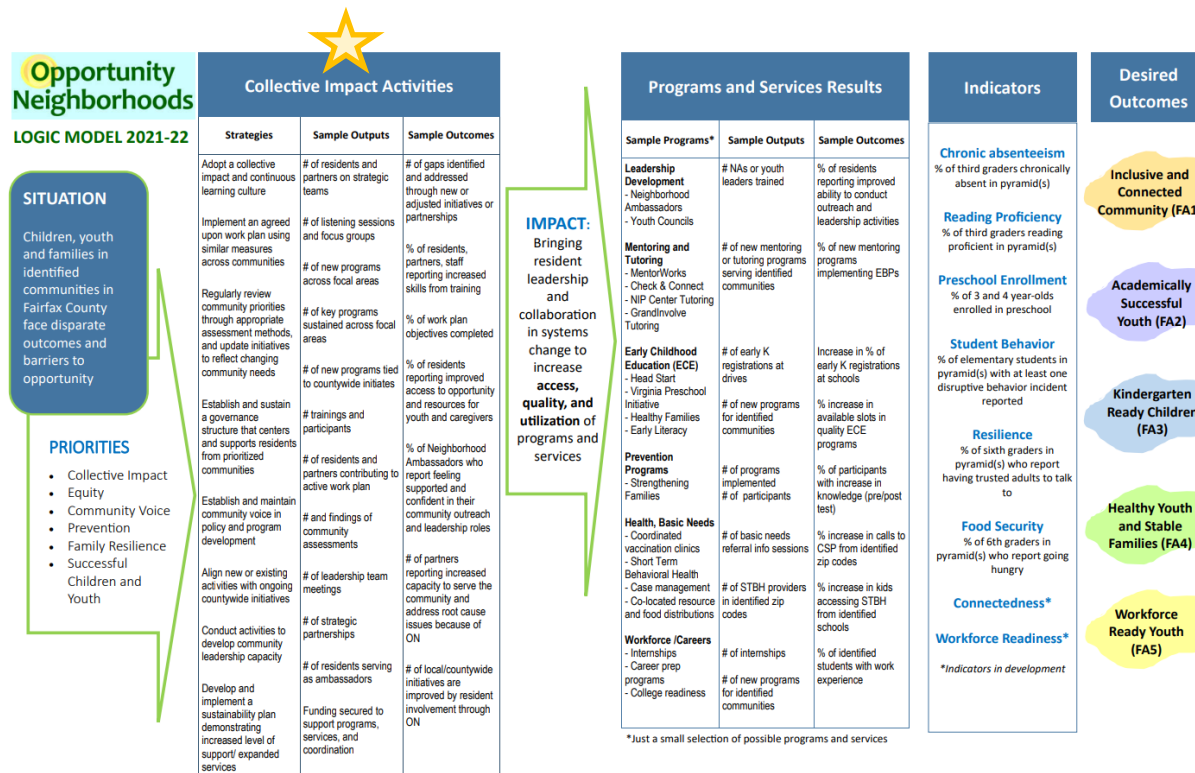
Opportunity Neighborhoods

LOGIC MODEL 2021-22

SITUATION

Children, youth and families in identified communities in Fairfax County face disparate outcomes and barriers to opportunity

PRIORITIES

- Collective Impact
- Equity
- Community Voice
- Prevention
- Family Resilience
- Successful Children and Youth

Collective Impact Activities

| Strategies | Sample Outputs | Sample Outcomes |
|---|---|---|
| Adopt a collective impact and continuous learning culture | # of residents and partners on strategic teams | # of gaps identified and addressed through new or adjusted initiatives or partnerships |
| Implement an agreed upon work plan using similar measures across communities | # of listening sessions and focus groups | % of residents, partners, staff reporting increased skills from training |
| Regularly review community priorities through appropriate assessment methods, and update initiatives to reflect changing community needs | # of new programs across focal areas | % of work plan objectives completed |
| | # of key programs sustained across focal areas | |
| | # of new programs tied to countywide initiates | % of residents reporting improved access to opportunity and resources for youth and caregivers |
| Establish and sustain a governance structure that centers and supports residents from prioritized communities | # trainings and participants | |
| | # of residents and partners contributing to active work plan | % of Neighborhood Ambassadors who report feeling supported and confident in their community outreach and leadership roles |
| Establish and maintain community voice in policy and program development | # and findings of community assessments | |
| Align new or existing activities with ongoing countywide initiatives | # of leadership team meetings | # of partners reporting increased capacity to serve the community and address root cause issues because of ON |
| Conduct activities to develop community leadership capacity | # of strategic partnerships | |
| | # of residents serving as ambassadors | # of local/countywide initiatives are improved by resident involvement through ON |
| Develop and implement a sustainability plan demonstrating increased level of support/ expanded services | Funding secured to support programs, services, and coordination | |

IMPACT: Bringing resident leadership and collaboration in systems change to increase access, quality, and utilization of programs and services

Programs and Services Results

| Sample Programs* | Sample Outputs | Sample Outcomes |
|---|---|---|
| Leadership Development - Neighborhood Ambassadors - Youth Councils | # NAs or youth leaders trained | % of residents reporting improved ability to conduct outreach and leadership activities |
| Mentoring and Tutoring - MentorWorks - Check & Connect - NIP Center Tutoring - GrandInvolve Tutoring | # of new mentoring or tutoring programs serving identified communities | % of new mentoring programs implementing EBPs |
| Early Childhood Education (ECE) - Head Start - Virginia Preschool Initiative - Healthy Families - Early Literacy | # of early K registrations at drives | Increase in % of early K registrations at schools |
| | # of new programs for identified communities | % increase in available slots in quality ECE programs |
| Prevention Programs - Strengthening Families | # of programs implemented # of participants | % of participants with increase in knowledge (pre/post test) |
| Health, Basic Needs - Coordinated vaccination clinics - Short Term Behavioral Health - Case management - Co-located resource and food distributions | # of basic needs referral info sessions | % increase in calls to CSP from identified zip codes |
| | # of STBH providers in identified zip codes | % increase in kids accessing STBH from identified schools |
| Workforce /Careers - Internships - Career prep programs - College readiness | # of internships | % of identified students with work experience |
| | # of new programs for identified communities | |

*Just a small selection of possible programs and services

Indicators

Chronic absenteeism
% of third graders chronically absent in pyramid(s)

Reading Proficiency
% of third graders reading proficient in pyramid(s)

Preschool Enrollment
% of 3 and 4 year-olds enrolled in preschool

Student Behavior
% of elementary students in pyramid(s) with at least one disruptive behavior incident reported

Resilience
% of sixth graders in pyramid(s) who report having trusted adults to talk to

Food Security
% of 6th graders in pyramid(s) who report going hungry

Connectedness*

Workforce Readiness*

*Indicators in development

Desired Outcomes

Inclusive and Connected Community (FA1

Academically Successful Youth (FA2)

Kindergarten Ready Children (FA3)

Healthy Youth and Stable Families (FA4)

Workforce Ready Youth (FA5)